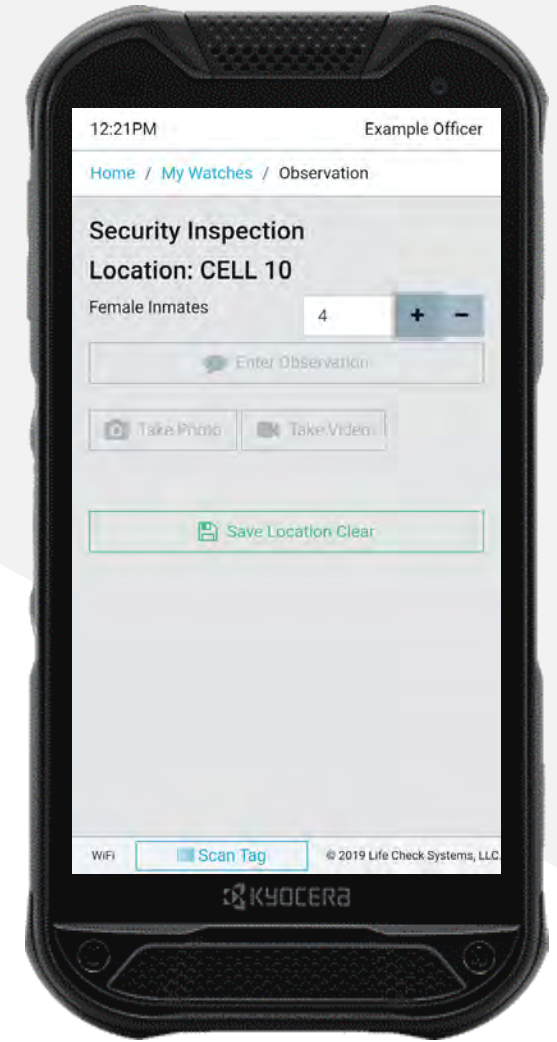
12:21PM

Example Officer

Home / My Watches / Observation

Security Inspection

Location: CELL 10

Female Inmates

4

+ −

Enter Observation

Take Photo

Take Video

Save Location Clear

WiFi

Scan Tag

© 2019 Life Check Systems, LLC.

KYOCERA